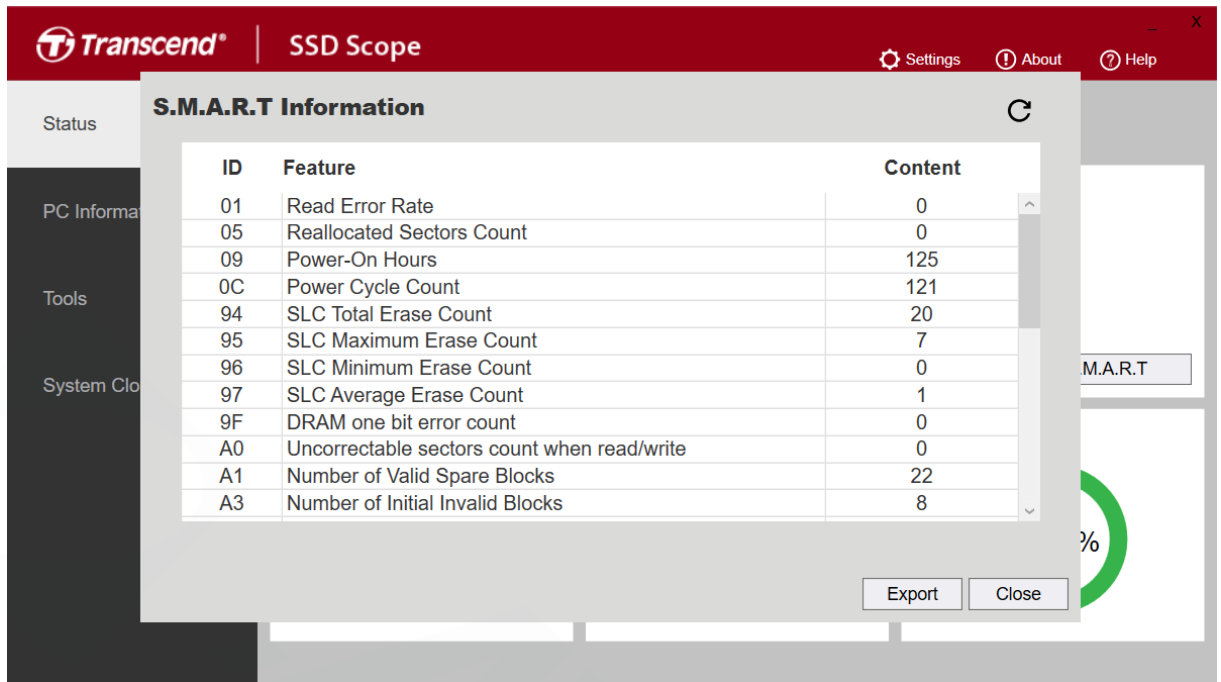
Transcend® | SSD Scope

_ X

Settings About Help

Status

PC Informa

Tools

System Clo

S.M.A.R.T Information

| ID | Feature | Content |
|---|---|---|
| 01 | Read Error Rate | 0 |
| 05 | Reallocated Sectors Count | 0 |
| 09 | Power-On Hours | 125 |
| 0C | Power Cycle Count | 121 |
| 94 | SLC Total Erase Count | 20 |
| 95 | SLC Maximum Erase Count | 7 |
| 96 | SLC Minimum Erase Count | 0 |
| 97 | SLC Average Erase Count | 1 |
| 9F | DRAM one bit error count | 0 |
| A0 | Uncorrectable sectors count when read/write | 0 |
| A1 | Number of Valid Spare Blocks | 22 |
| A3 | Number of Initial Invalid Blocks | 8 |

.M.A.R.T

%

Export Close